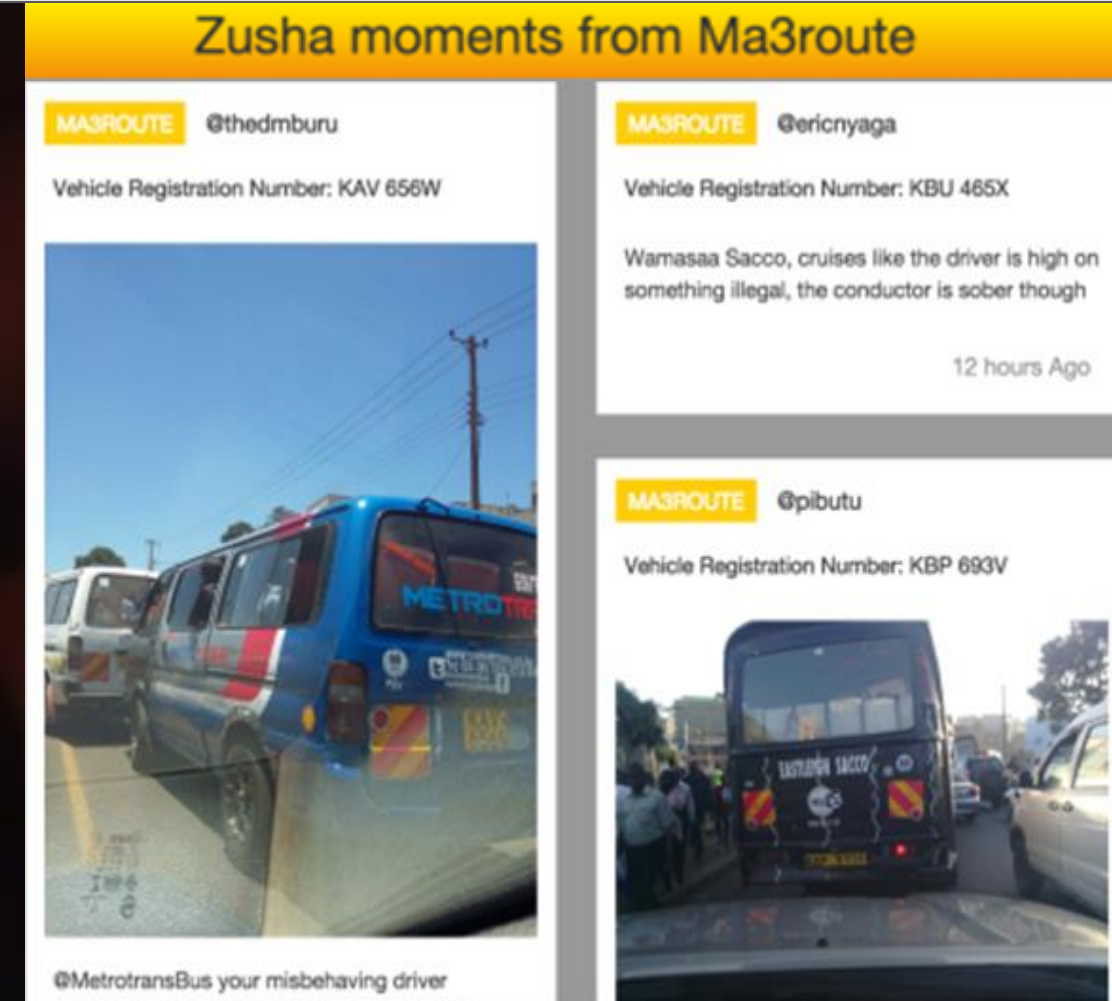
Zusha moments from Ma3route

MA3ROUTE @thedmburu

Vehicle Registration Number: KAV 656W

METROTRA

@MetrotransBus your misbehaving driver

MA3ROUTE @ericnyaga

Vehicle Registration Number: KBU 465X

Wamasaa Sacco, cruises like the driver is high on something illegal, the conductor is sober though

12 hours Ago

MA3ROUTE @pibutu

Vehicle Registration Number: KBP 693V

EASTLEIGH SACCO